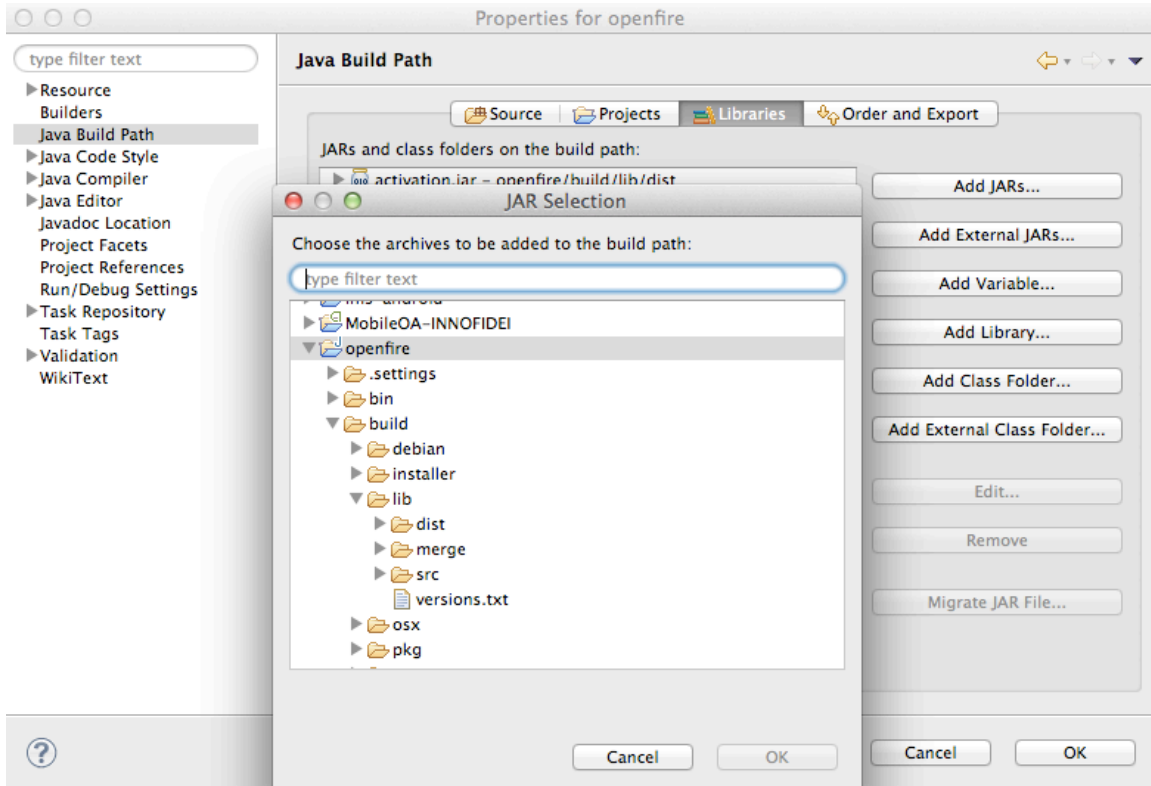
Properties for openfire

type filter text

Resource
Builders
Java Build Path
Java Code Style
Java Compiler
Java Editor
Javadoc Location
Project Facets
Project References
Run/Debug Settings
Task Repository
Task Tags
Validation
WikiText

Java Build Path

Source | Projects | Libraries | Order and Export

JARs and class folders on the build path:

activation.jar - openfire/build/lib/dist

Add JARs...
Add External JARs...
Add Variable...
Add Library...
Add Class Folder...
Add External Class Folder...
Edit...
Remove
Migrate JAR File...

JAR Selection

Choose the archives to be added to the build path:

type filter text

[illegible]
MobileOA-INNOFIDEI
openfire
.settings
bin
build
debian
installer
lib
dist
merge
src
versions.txt
osx
pkg

Cancel
OK

Cancel
OK